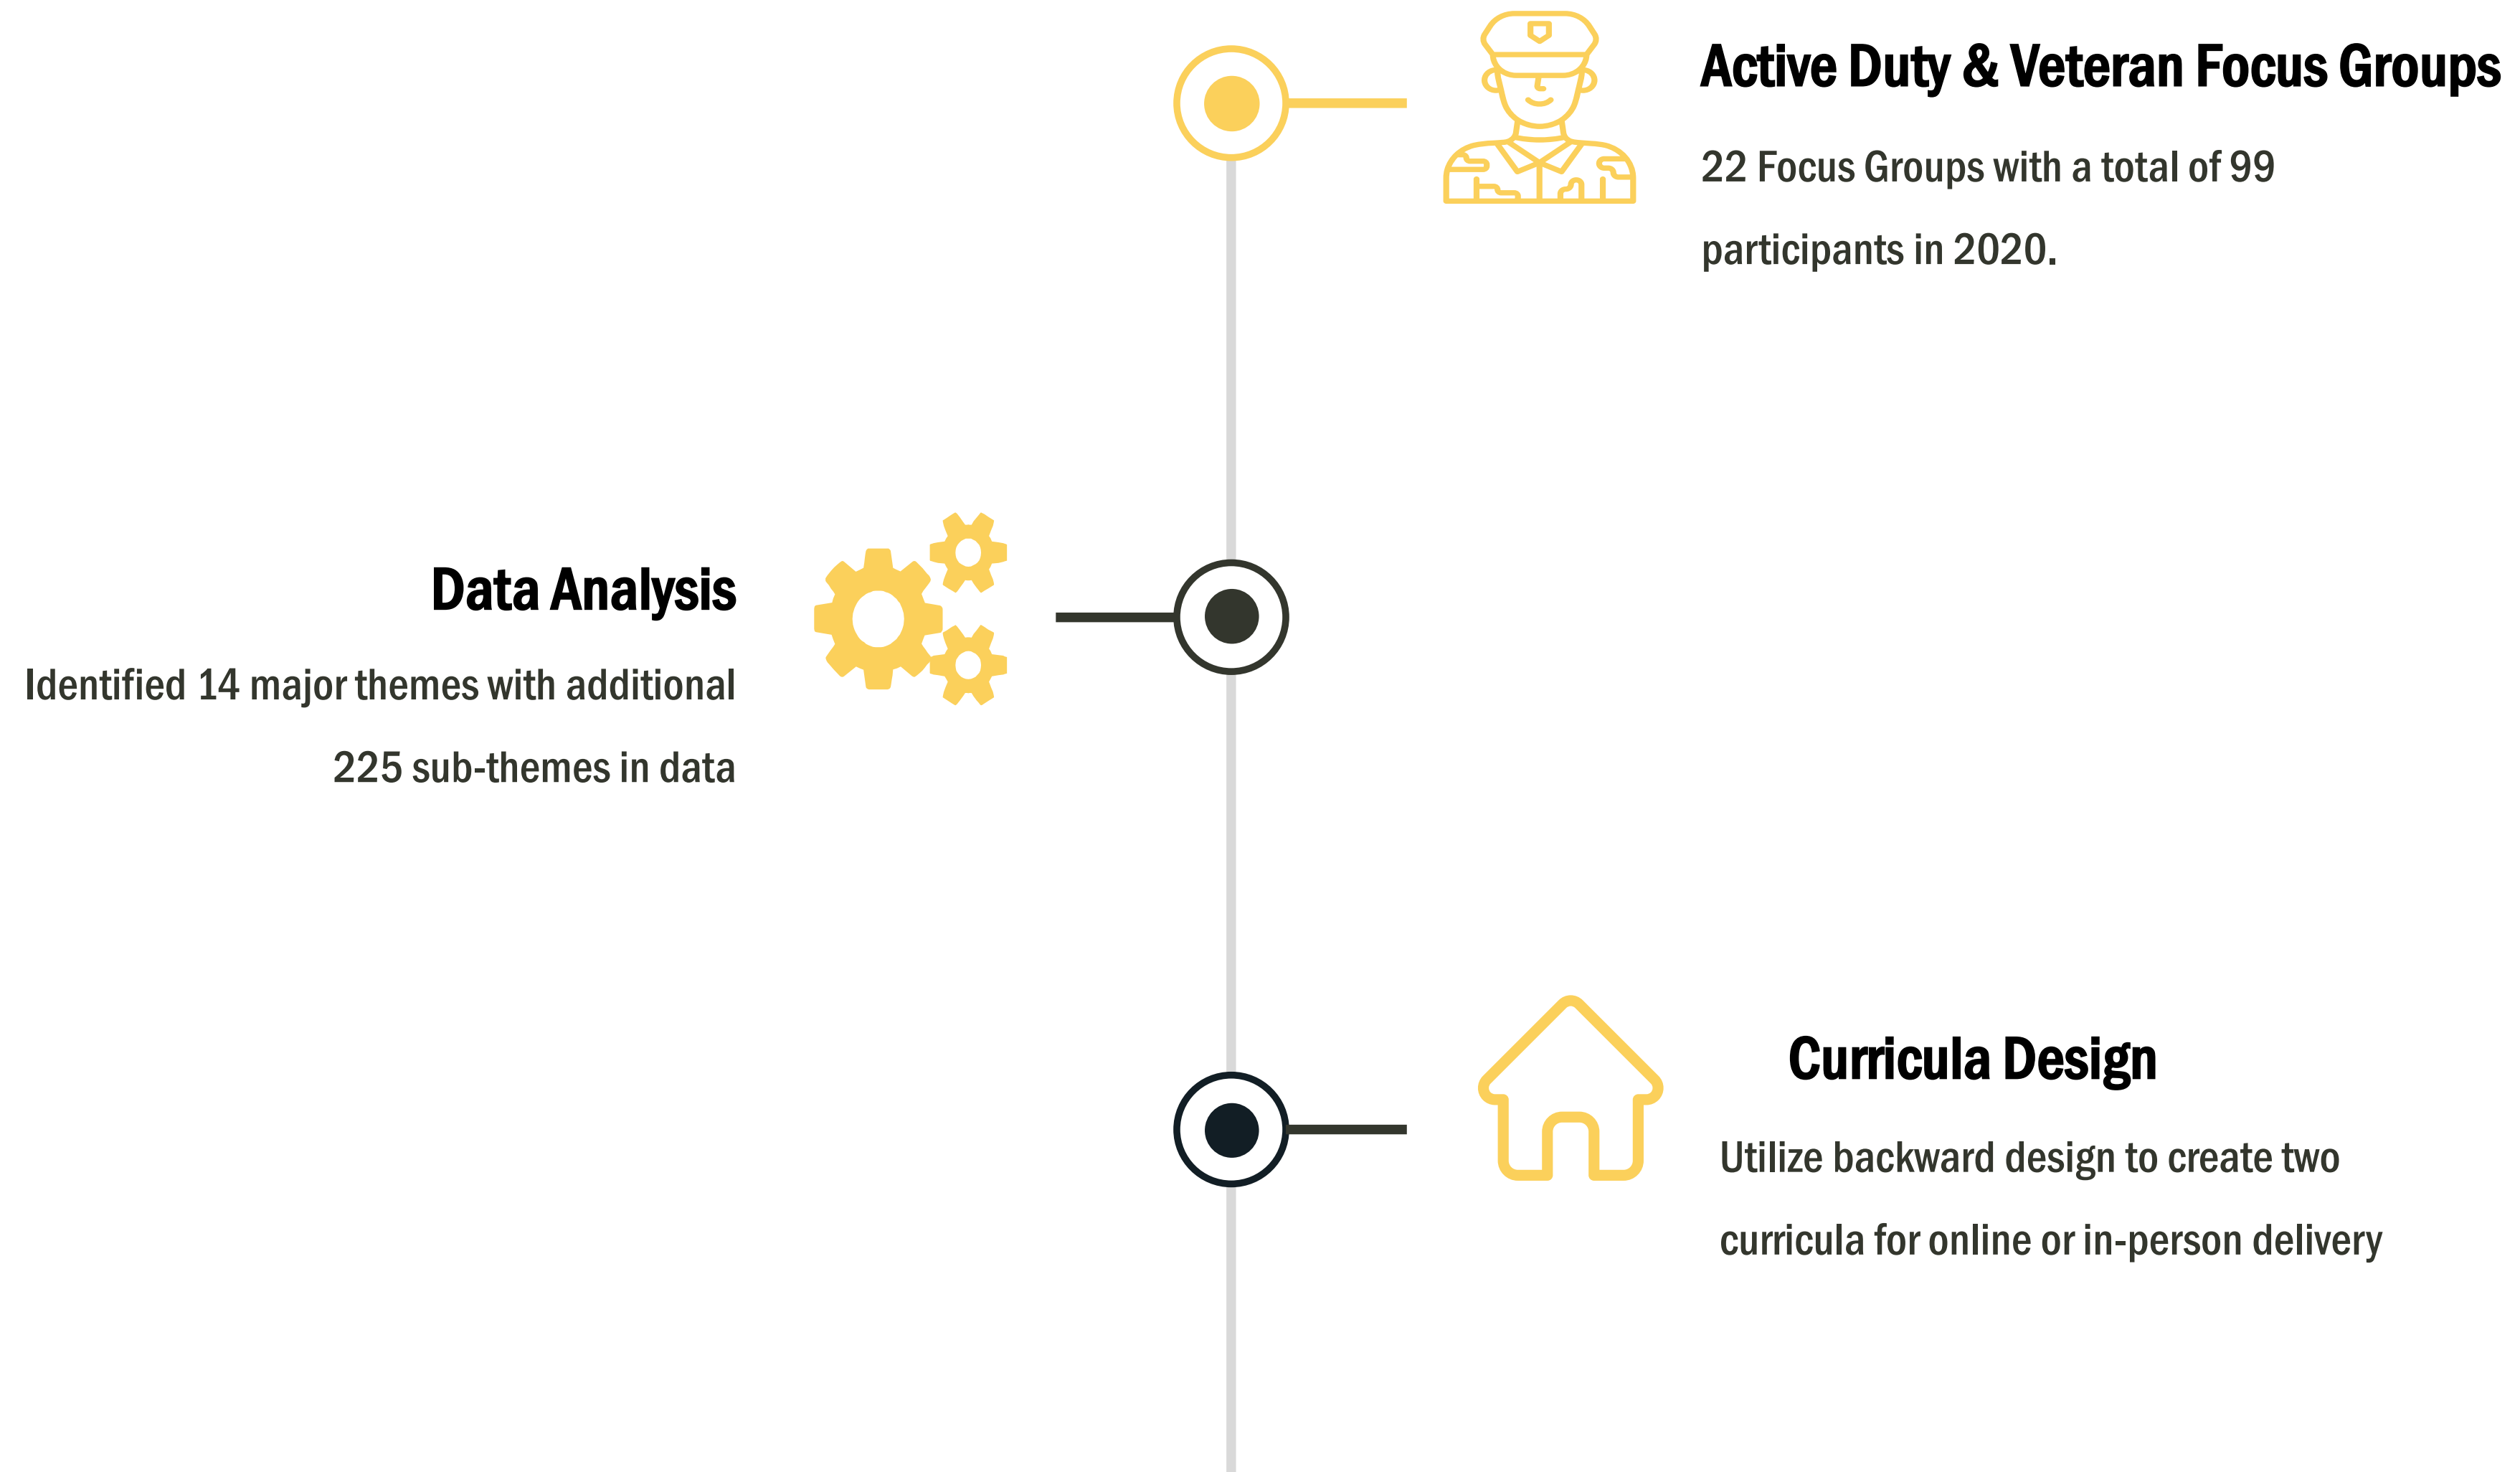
Active Duty & Veteran Focus Groups

22 Focus Groups with a total of 99 participants in 2020.

Data Analysis

Identified 14 major themes with additional 225 sub-themes in data

Curricula Design

Utilize backward design to create two curricula for online or in-person delivery